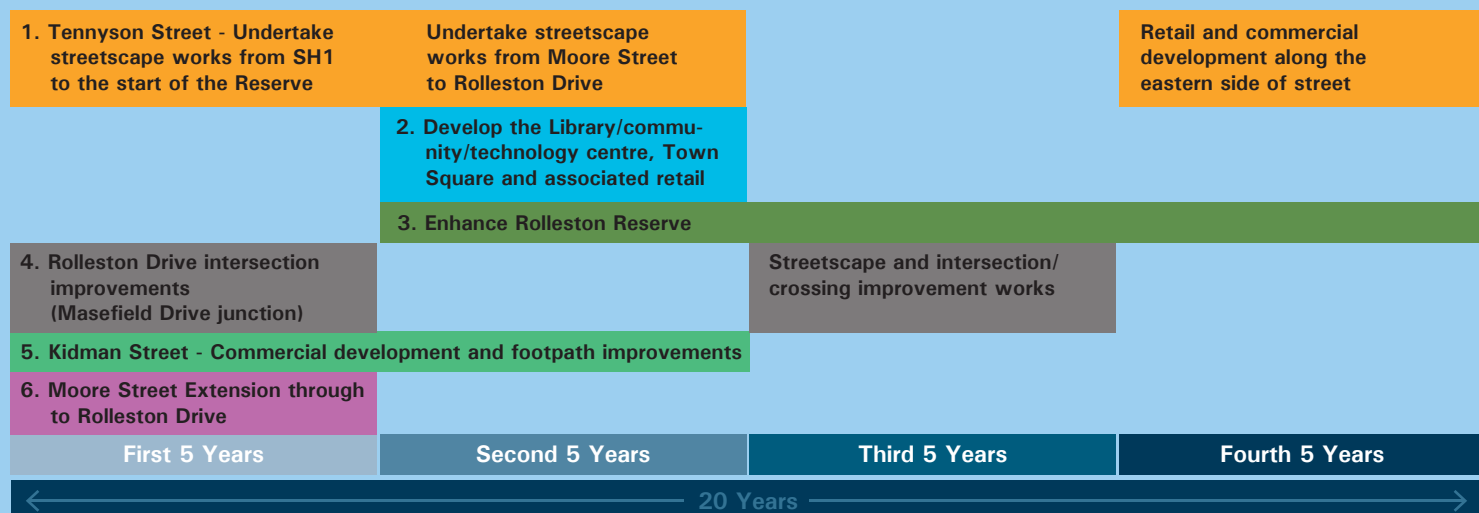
1. Tennyson Street - Undertake streetscape works from SH1 to the start of the Reserve

Undertake streetscape works from Moore Street to Rolleston Drive

Retail and commercial development along the eastern side of street

2. Develop the Library/community/technology centre, Town Square and associated retail

3. Enhance Rolleston Reserve

4. Rolleston Drive intersection improvements (Masefield Drive junction)

Streetscape and intersection/ crossing improvement works

5. Kidman Street - Commercial development and footpath improvements

6. Moore Street Extension through to Rolleston Drive

| First 5 Years | Second 5 Years | Third 5 Years | Fourth 5 Years |
|---|---|---|---|

20 Years